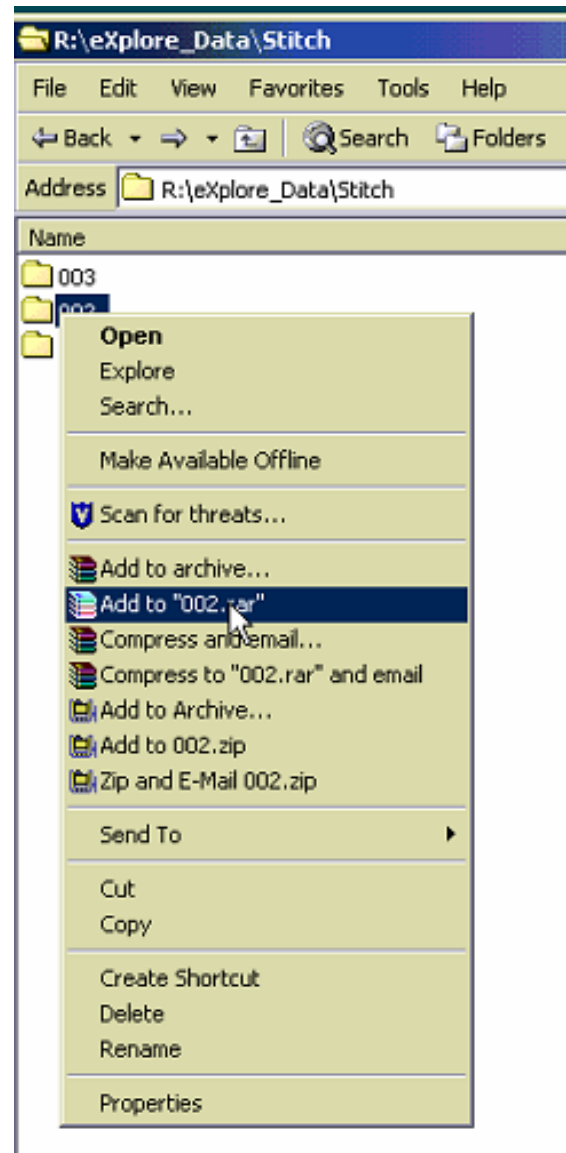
R:\eXplore_Data\Stitch

File Edit View Favorites Tools Help

Back Search Folders

Address R:\eXplore_Data\Stitch

Name

003

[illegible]

Open
Explore
Search...

Make Available Offline

Scan for threats...

Add to archive...
Add to "002.rar"
Compress and email...
Compress to "002.rar" and email
Add to Archive...
Add to 002.zip
Zip and E-Mail 002.zip

Send To

Cut
Copy

Create Shortcut
Delete
Rename

Properties